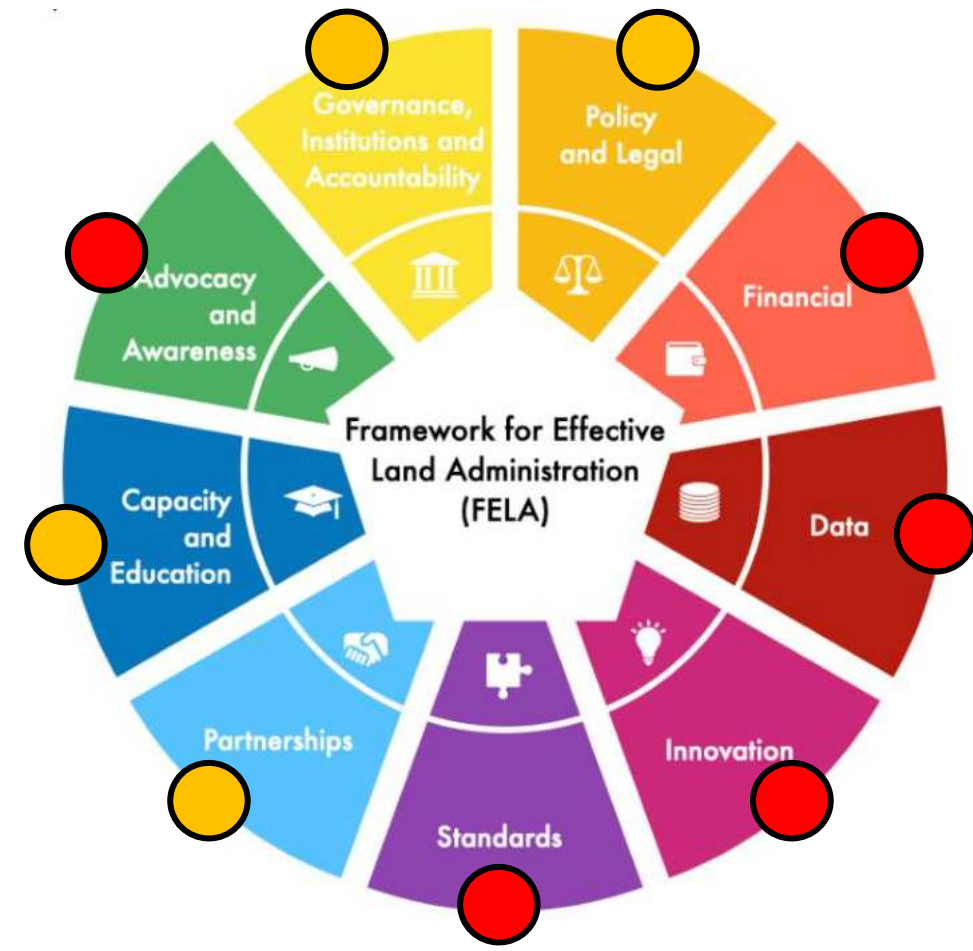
Governance, Institutions and Accountability

Policy and Legal

Financial

Data

Innovation

Standards

Partnerships

Capacity and Education

Advocacy and Awareness

Framework for Effective Land Administration (FELA)